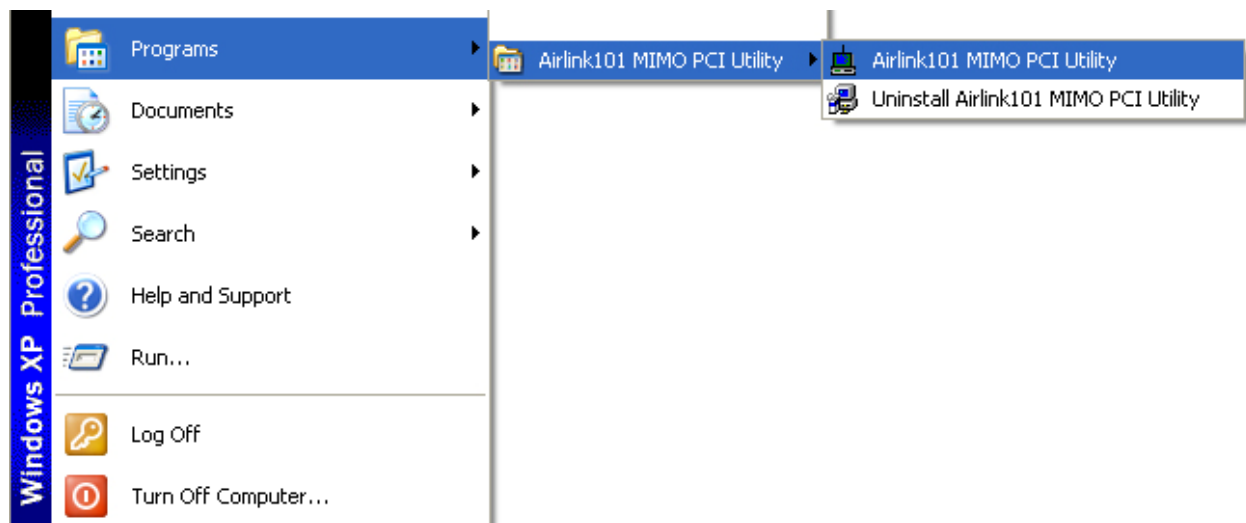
Windows XP Professional

Programs
Documents
Settings
Search
Help and Support
Run...
Log Off
Turn Off Computer...

Airlink101 MIMO PCI Utility

Airlink101 MIMO PCI Utility
Uninstall Airlink101 MIMO PCI Utility